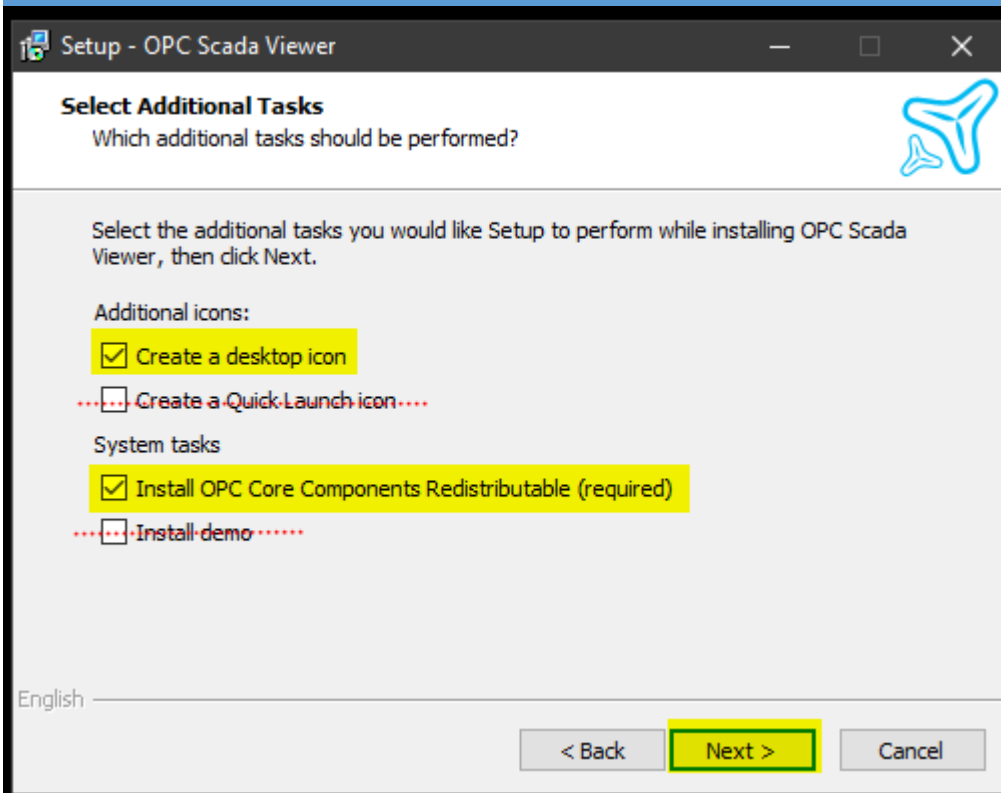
Setup - OPC Scada Viewer

Select Additional Tasks
Which additional tasks should be performed?

Select the additional tasks you would like Setup to perform while installing OPC Scada Viewer, then click Next.

Additional icons:

☑ Create a desktop icon

☐ Create a Quick Launch icon

System tasks

☑ Install OPC Core Components Redistributable (required)

☐ Install demo

English

< Back Next > Cancel